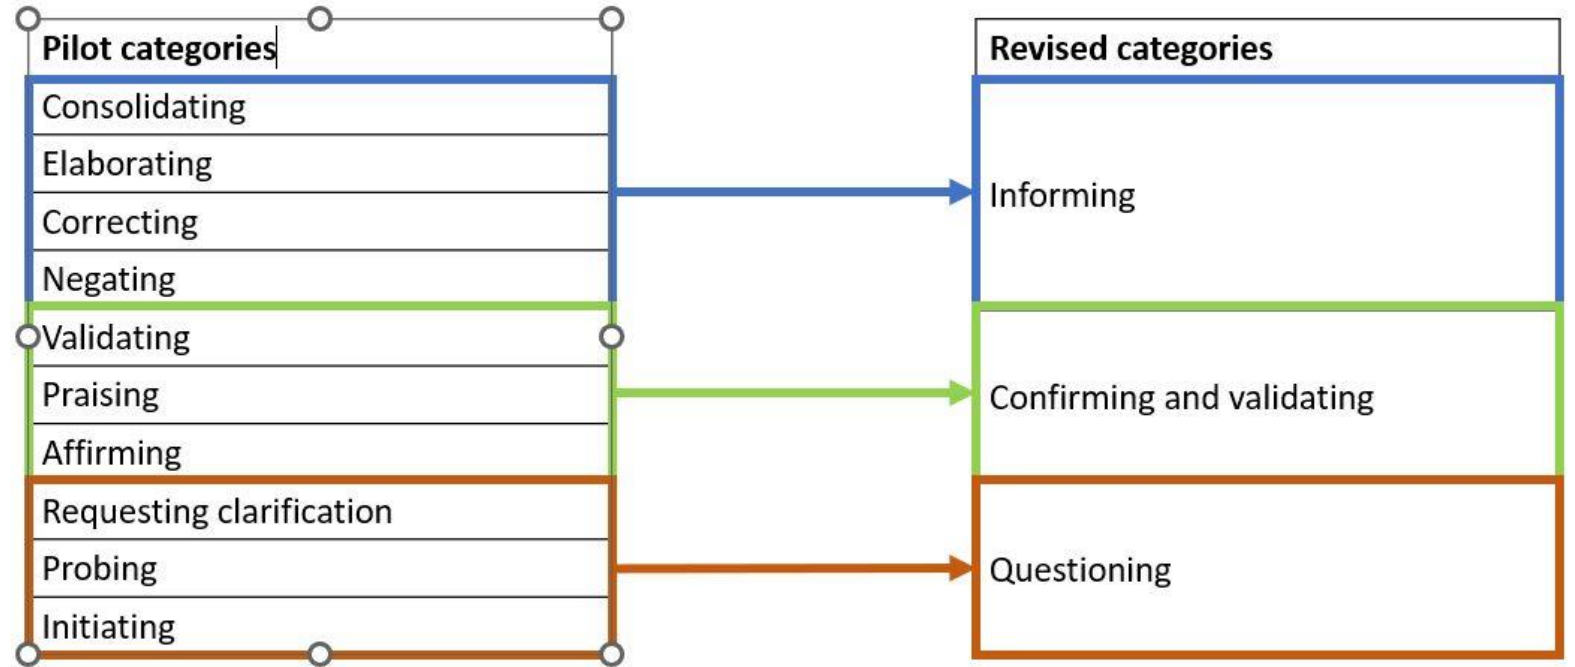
| Pilot categories |
|---|
| Consolidating |
| Elaborating |
| Correcting |
| Negating |
| Validating |
| Praising |
| Affirming |
| Requesting clarification |
| Probing |
| Initiating |

| Revised categories |
|---|
| Informing |
| Confirming and validating |
| Questioning |